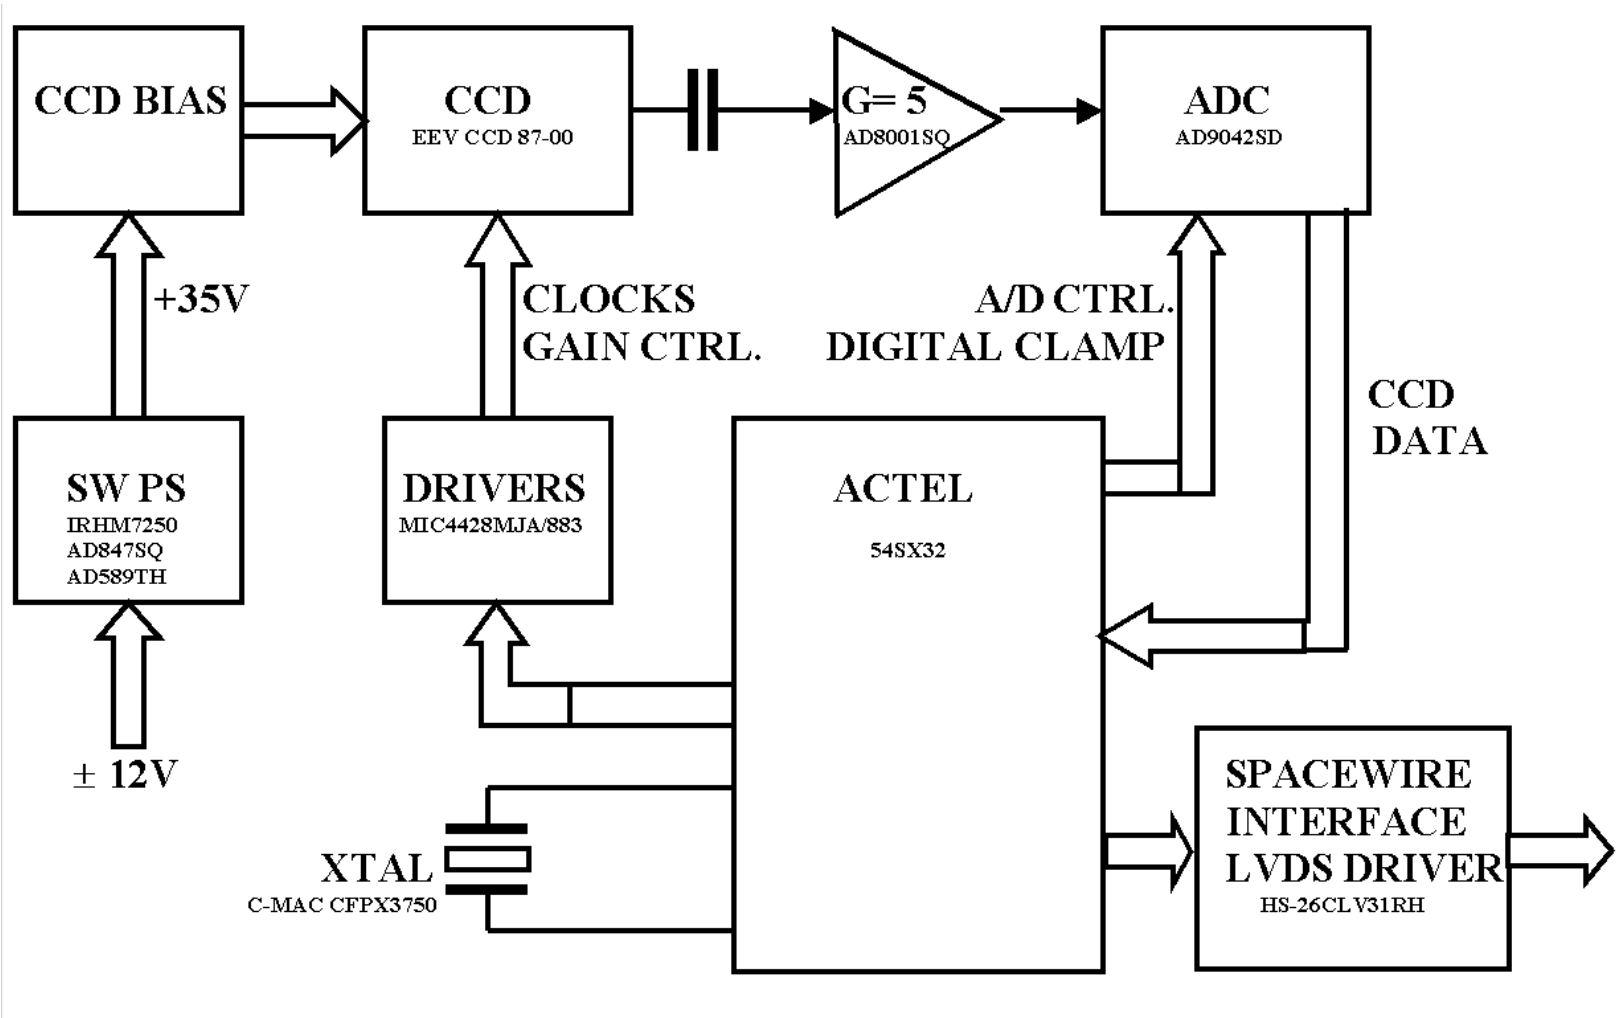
CCD BIAS

CCD
EEV CCD 87-00

G= 5
AD8001SQ

ADC
AD9042SD

+35V

CLOCKS
GAIN CTRL.

A/D CTRL.
DIGITAL CLAMP

CCD
DATA

SW PS
IRHM7250
AD847SQ
AD589TH

DRIVERS
MIC4428MJA/883

ACTEL
54SX32

± 12V

XTAL
C-MAC CFPX3750

SPACEWIRE
INTERFACE
LVDS DRIVER
HS-26CLV31RH